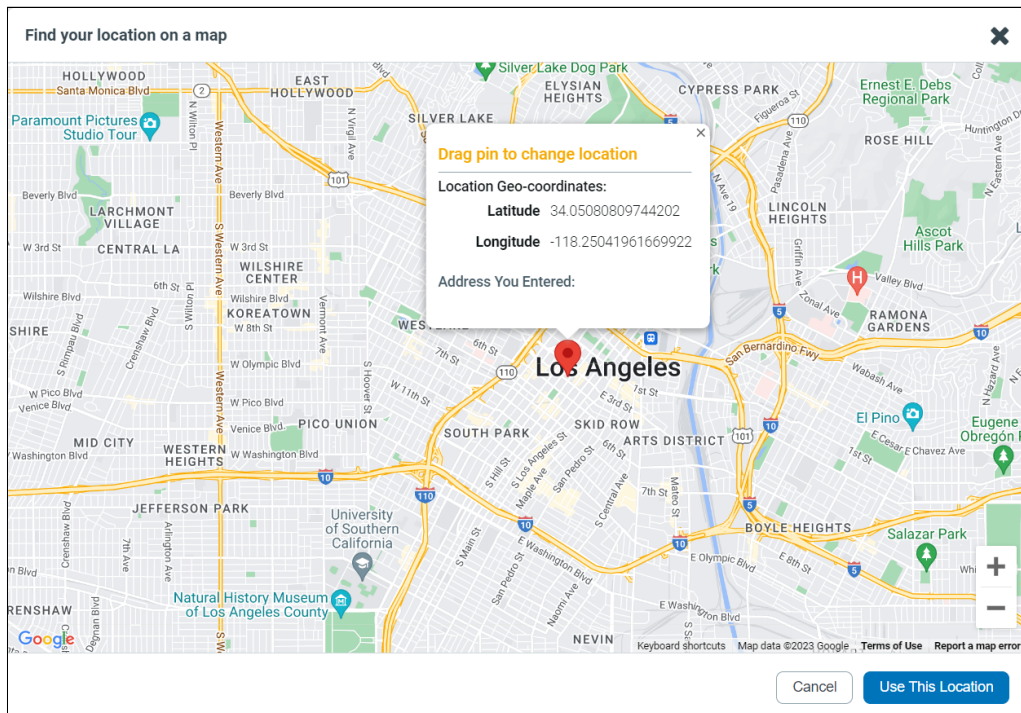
Find your location on a map

Drag pin to change location

Location Geo-coordinates:

Latitude 34.05080809744202

Longitude -118.25041961669922

Address You Entered:

HOLLYWOOD
Santa Monica Blvd
EAST HOLLYWOOD
Silver Lake Dog Park
ELYSIAN HEIGHTS
CYPRESS PARK
Ernest E. Debs Regional Park
Paramount Pictures Studio Tour
SILVER LAKE
ROSE HILL
Beverly Blvd
LARCHMONT VILLAGE
LINCOLN HEIGHTS
W 3rd St
CENTRAL LA
Ascot Hills Park
WILSHIRE CENTER
Wilshire Blvd
KOREATOWN
W 8th St
RAMONA GARDENS
SHIRE
W Olympic Blvd
Los Angeles
San Bernardino Fwy
W Pico Blvd
Venice Blvd
PICO UNION
SKID ROW
SOUTH PARK
ARTS DISTRICT
El Pino
Eugene Obregón Park
MID CITY
WESTERN HEIGHTS
W Washington Blvd
E Cesar E Chavez Ave
JEFFERSON PARK
University of Southern California
BOYLE HEIGHTS
Salazar Park
Natural History Museum of Los Angeles County
RENSHAW
NEVIN
E Washington Blvd
E Olympic Blvd
Google
Keyboard shortcuts
Map data ©2023 Google
Terms of Use
Report a map error

Cancel
Use This Location